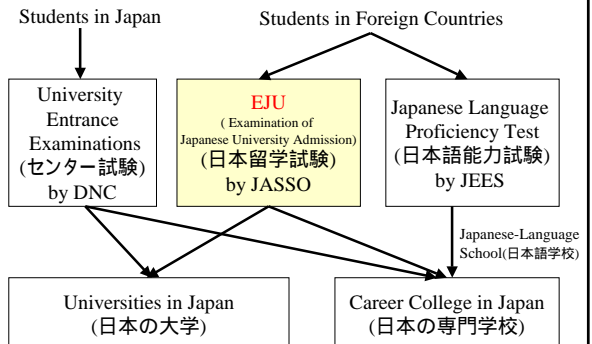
Students in Japan

Students in Foreign Countries

University Entrance Examinations (センター試験) by DNC

EJU
( Examination of Japanese University Admission)
(日本留学試験)
by JASSO

Japanese Language Proficiency Test (日本語能力試験) by JEES

Japanese-Language School(日本語学校)

Universities in Japan (日本の大学)

Career College in Japan (日本の専門学校)